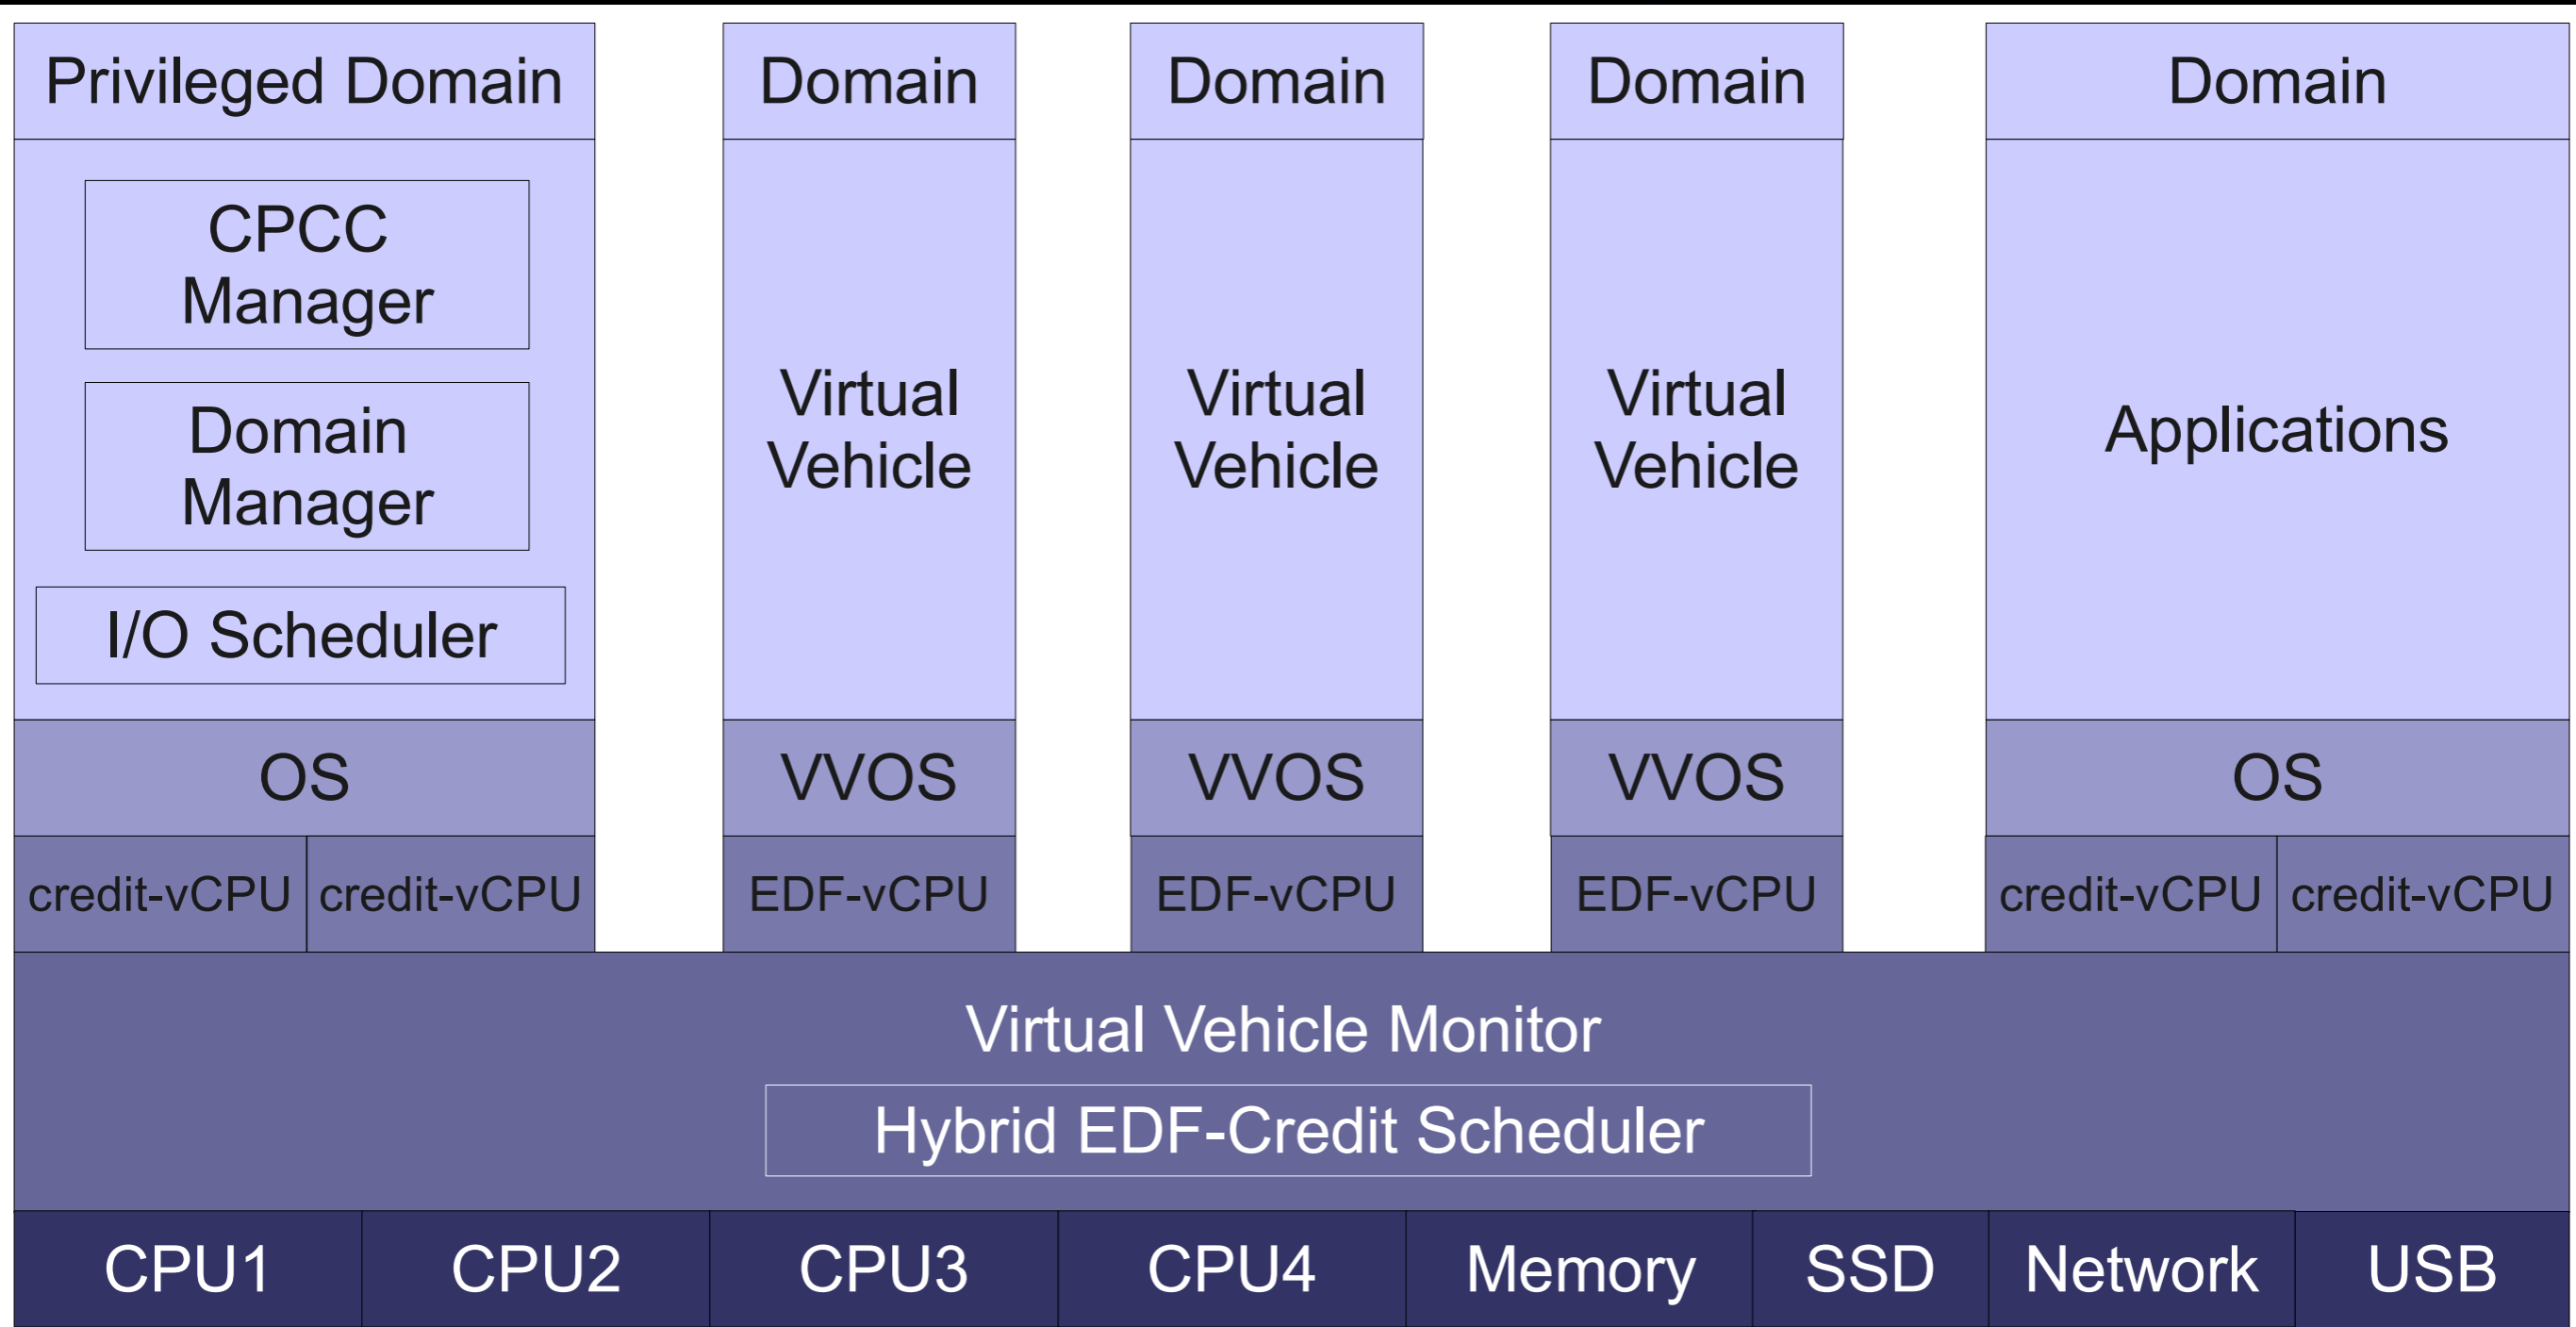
Privileged Domain

CPCC Manager

Domain Manager

I/O Scheduler

OS

credit-vCPU credit-vCPU

Domain

Virtual Vehicle

VVOS

EDF-vCPU

Domain

Virtual Vehicle

VVOS

EDF-vCPU

Domain

Virtual Vehicle

VVOS

EDF-vCPU

Domain

Applications

OS

credit-vCPU credit-vCPU

Virtual Vehicle Monitor

Hybrid EDF-Credit Scheduler

CPU1 CPU2 CPU3 CPU4 Memory SSD Network USB